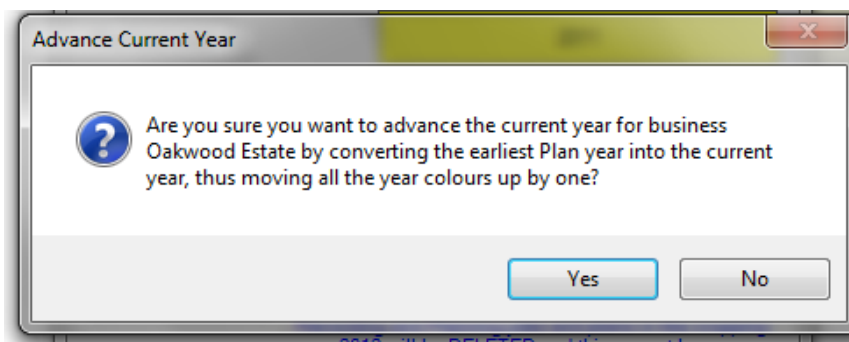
Advance Current Year

Are you sure you want to advance the current year for business Oakwood Estate by converting the earliest Plan year into the current year, thus moving all the year colours up by one?

Yes No

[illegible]